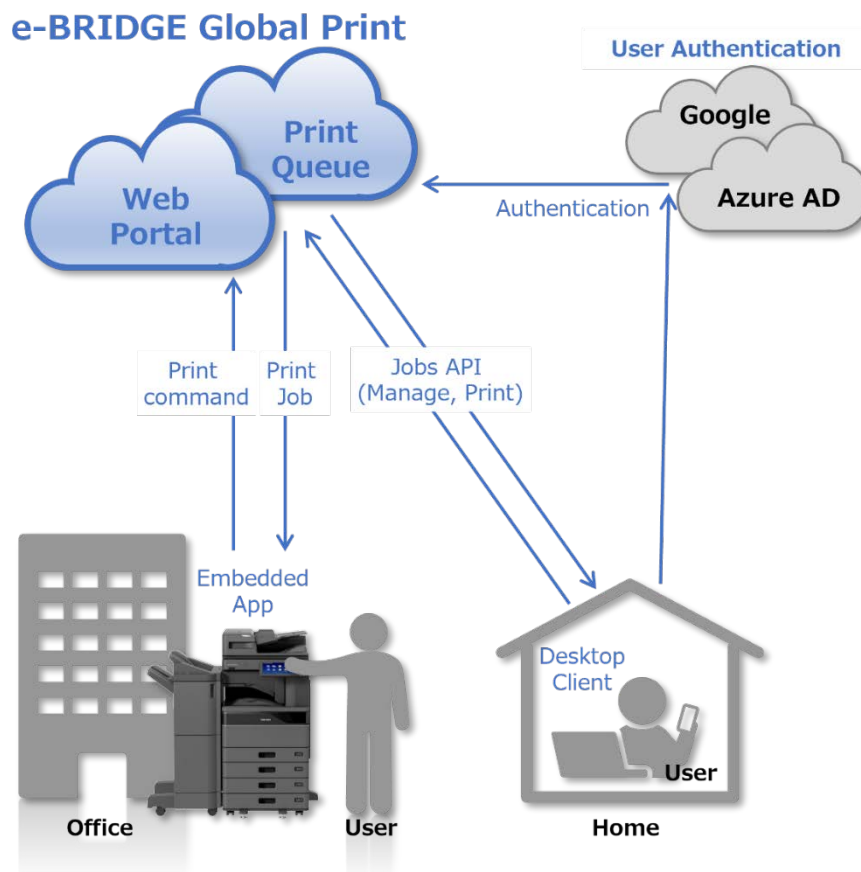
e-BRIDGE Global Print

User Authentication

Print Queue

Web Portal

Google

Azure AD

Authentication

Print command

Print Job

Jobs API (Manage, Print)

Embedded App

Desktop Client

User

Office

User

Home